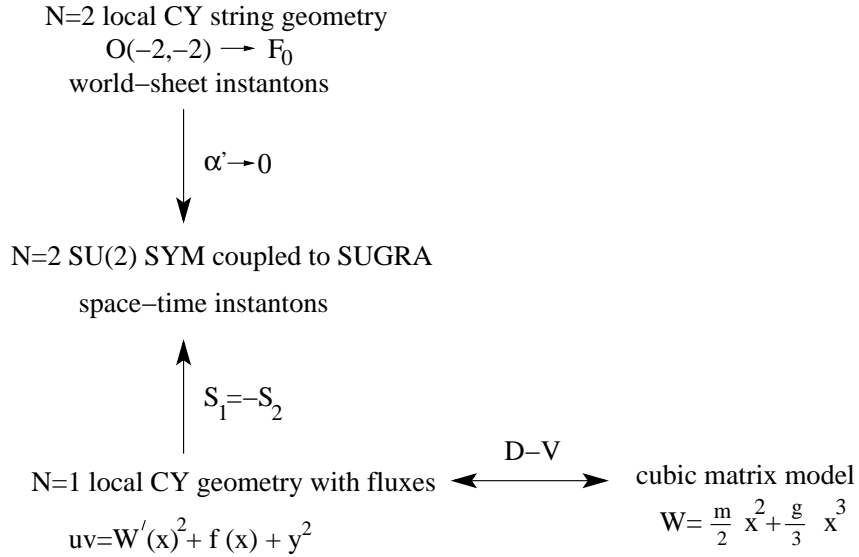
N=2 local CY string geometry
$O(-2,-2) \rightarrow F_0$
world−sheet instantons

$\alpha' \rightarrow 0$

N=2 SU(2) SYM coupled to SUGRA
space−time instantons

$S_1=-S_2$

N=1 local CY geometry with fluxes
$uv=W'(x)^2+f(x)+y^2$

D−V

cubic matrix model
$W=\frac{m}{2}x^2+\frac{g}{3}x^3$